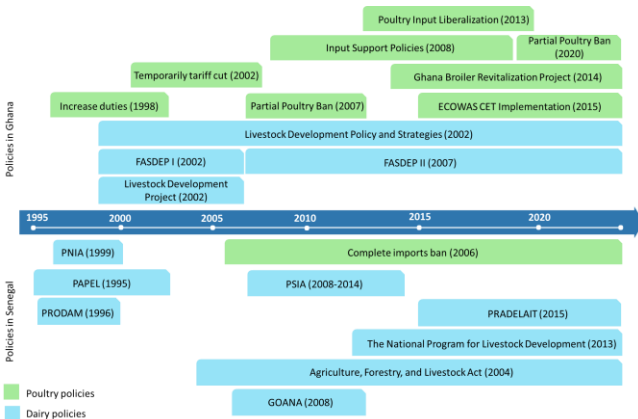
Poultry Input Liberalization (2013)

Input Support Policies (2008)

Partial Poultry Ban (2020)

Temporarily tariff cut (2002)

Ghana Broiler Revitalization Project (2014)

Increase duties (1998)

Partial Poultry Ban (2007)

ECOWAS CET Implementation (2015)

Policies in Ghana

Livestock Development Policy and Strategies (2002)

FASDEP I (2002)

FASDEP II (2007)

Livestock Development Project (2002)

1995 2000 2005 2010 2015 2020

PNIA (1999)

Complete imports ban (2006)

PAPEL (1995)

PSIA (2008-2014)

PRODAM (1996)

PRADELAIT (2015)

Policies in Senegal

The National Program for Livestock Development (2013)

Agriculture, Forestry, and Livestock Act (2004)

GOANA (2008)

Poultry policies

Dairy policies